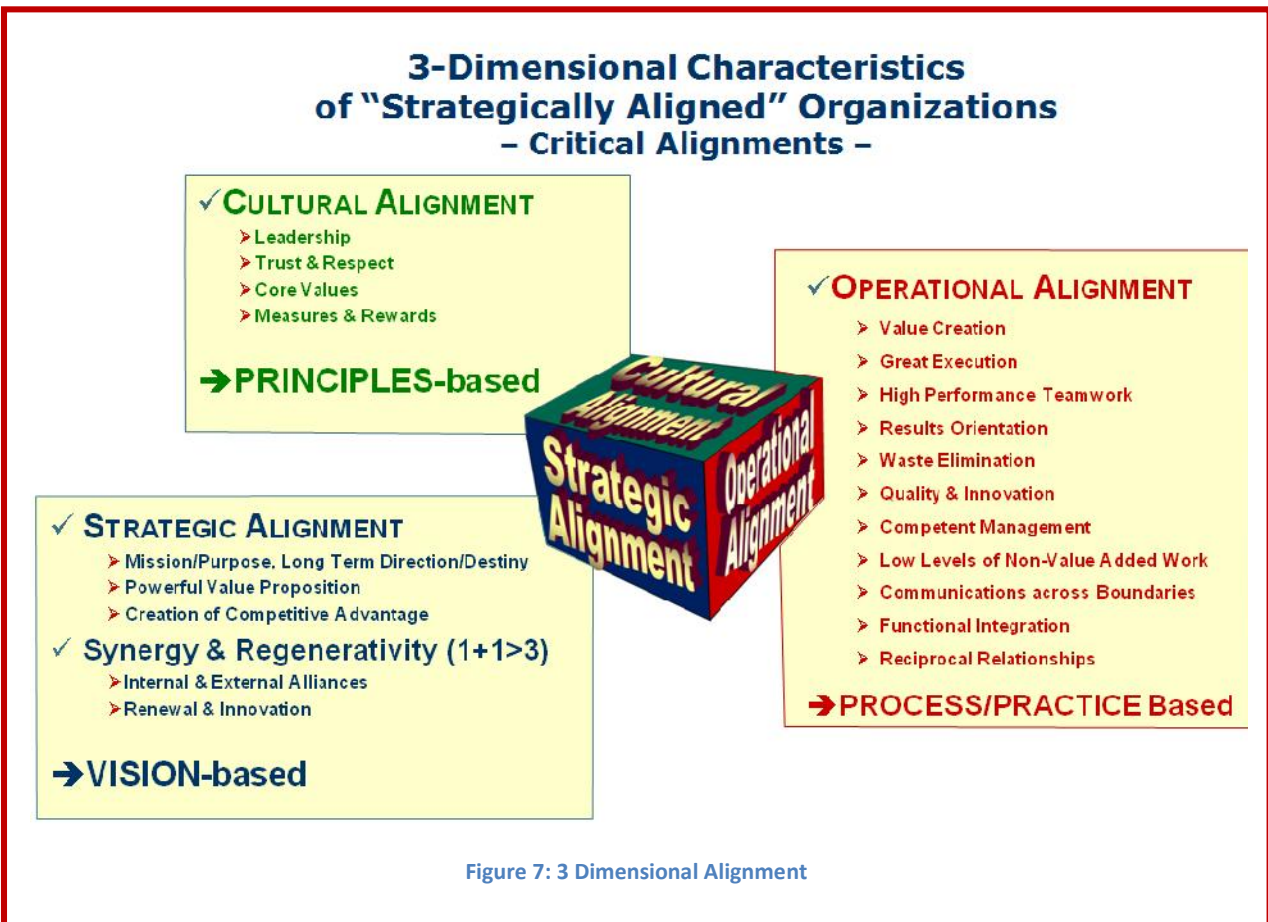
3-Dimensional Characteristics of "Strategically Aligned" Organizations
– Critical Alignments –

✓CULTURAL ALIGNMENT
➤Leadership
➤Trust & Respect
➤Core Values
➤Measures & Rewards

➔PRINCIPLES-based

✓OPERATIONAL ALIGNMENT
➤ Value Creation
➤ Great Execution
➤ High Performance Teamwork
➤ Results Orientation
➤ Waste Elimination
➤ Quality & Innovation
➤ Competent Management
➤ Low Levels of Non-Value Added Work
➤ Communications across Boundaries
➤ Functional Integration
➤ Reciprocal Relationships

➔PROCESS/PRACTICE Based

Cultural Alignment
Strategic Alignment
Operational Alignment

✓ STRATEGIC ALIGNMENT
➤Mission/Purpose, Long Term Direction/Destiny
➤Powerful Value Proposition
➤Creation of Competitive Advantage

✓ Synergy & Regenerativity (1+1>3)
➤Internal & External Alliances
➤Renewal & Innovation

➔VISION-based

Figure 7: 3 Dimensional Alignment